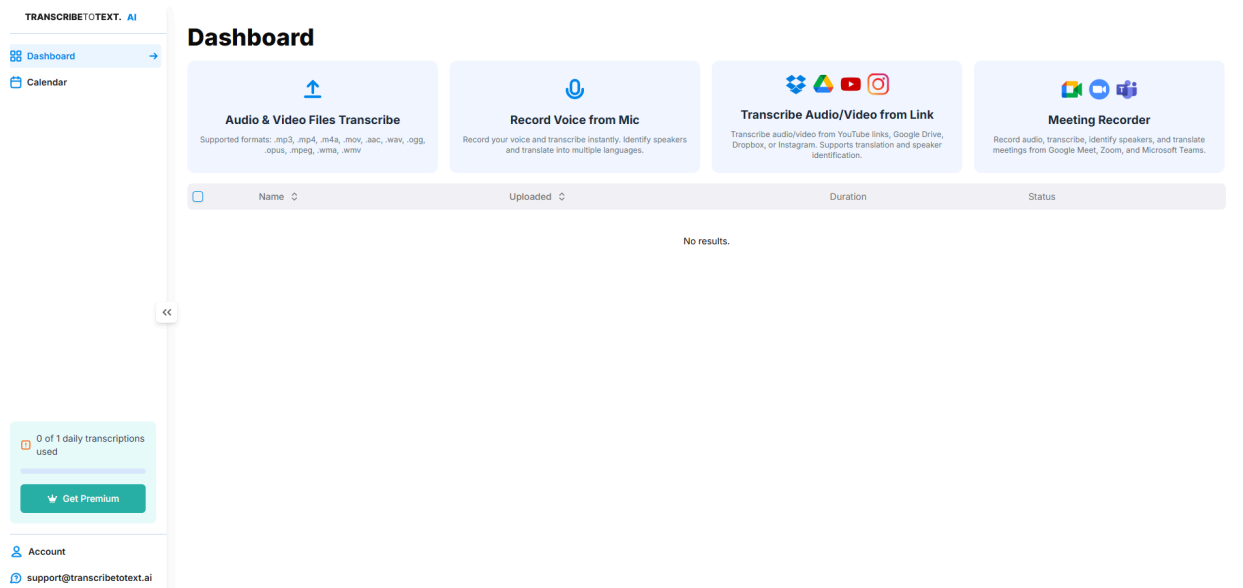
TRANSCRIBETOTEXT. AI

Dashboard
Calendar

0 of 1 daily transcriptions used

Get Premium

Account
support@transcribetotext.ai

Dashboard

Audio & Video Files Transcribe
Supported formats: .mp3, .mp4, .m4a, .mov, .aac, .wav, .ogg, .opus, .mpeg, .wma, .wmv

Record Voice from Mic
Record your voice and transcribe instantly. Identify speakers and translate into multiple languages.

Transcribe Audio/Video from Link
Transcribe audio/video from YouTube links, Google Drive, Dropbox, or Instagram. Supports translation and speaker identification.

Meeting Recorder
Record audio, transcribe, identify speakers, and translate meetings from Google Meet, Zoom, and Microsoft Teams.

| Name | Uploaded | Duration | Status |
|---|---|---|---|

No results.